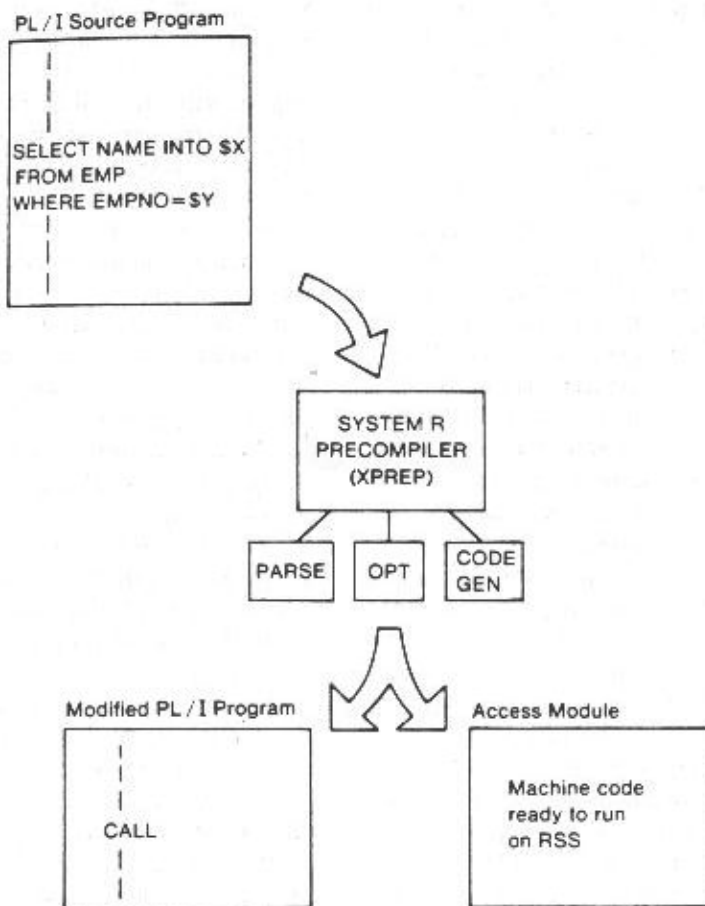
PL / I Source Program

SELECT NAME INTO \$X
FROM EMP
WHERE EMPNO=\$Y

SYSTEM R
PRECOMPILER
(XPREP)

PARSE

OPT

CODE
GEN

Modified PL / I Program

CALL

Access Module

Machine code
ready to run
on RSS